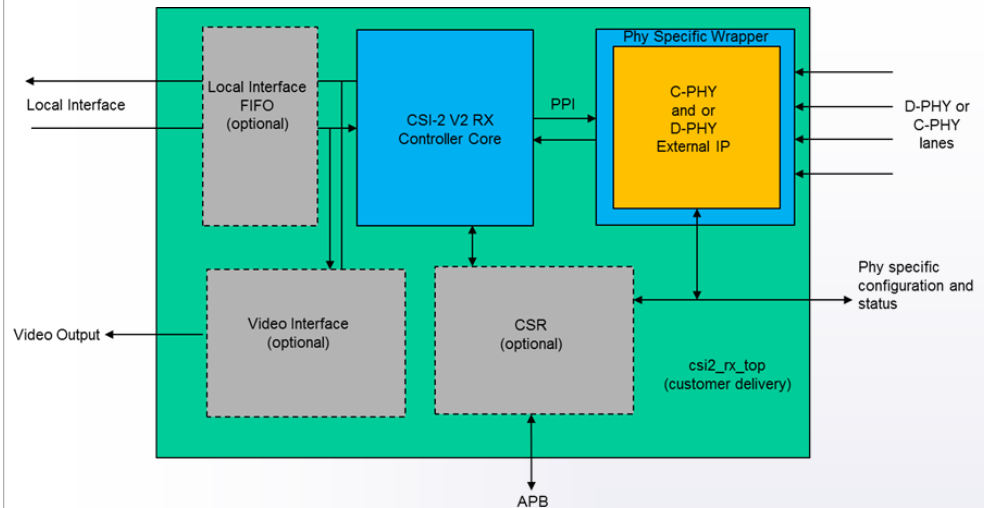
Local Interface

Local Interface FIFO (optional)

CSI-2 V2 RX Controller Core

PPI

Phy Specific Wrapper

C-PHY and or D-PHY External IP

D-PHY or C-PHY lanes

Phy specific configuration and status

Video Output

Video Interface (optional)

CSR (optional)

csi2_rx_top (customer delivery)

APB